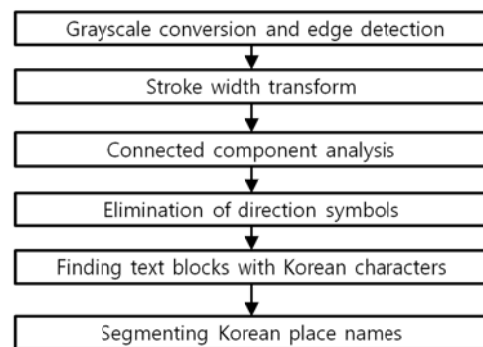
Grayscale conversion and edge detection

Stroke width transform

Connected component analysis

Elimination of direction symbols

Finding text blocks with Korean characters

Segmenting Korean place names